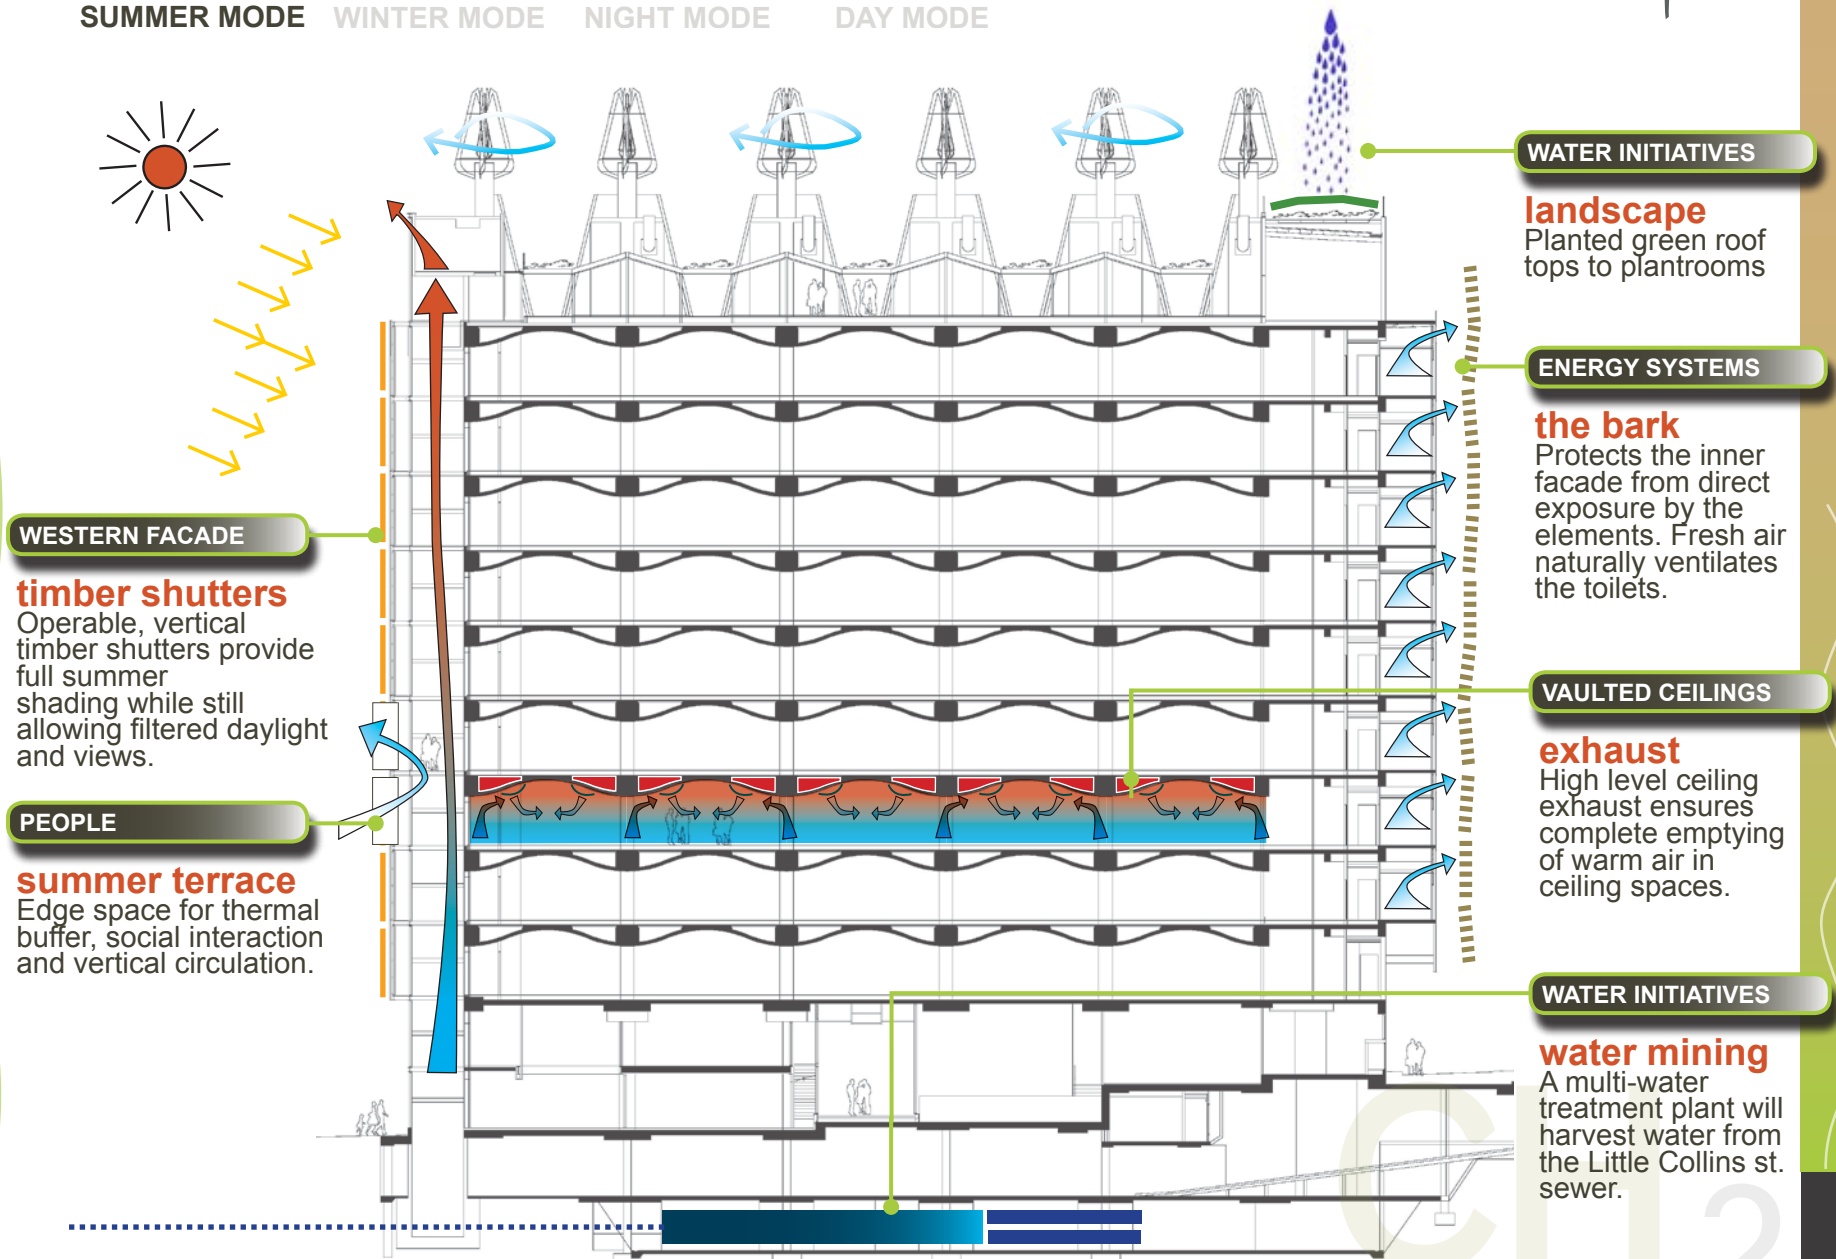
SUMMER MODE WINTER MODE NIGHT MODE DAY MODE

WATER INITIATIVES

landscape
Planted green roof tops to plantrooms

ENERGY SYSTEMS

the bark
Protects the inner facade from direct exposure by the elements. Fresh air naturally ventilates the toilets.

VAULTED CEILINGS

exhaust
High level ceiling exhaust ensures complete emptying of warm air in ceiling spaces.

WATER INITIATIVES

water mining
A multi-water treatment plant will harvest water from the Little Collins st. sewer.

WESTERN FACADE

timber shutters
Operable, vertical timber shutters provide full summer shading while still allowing filtered daylight and views.

PEOPLE

summer terrace
Edge space for thermal buffer, social interaction and vertical circulation.

CH2